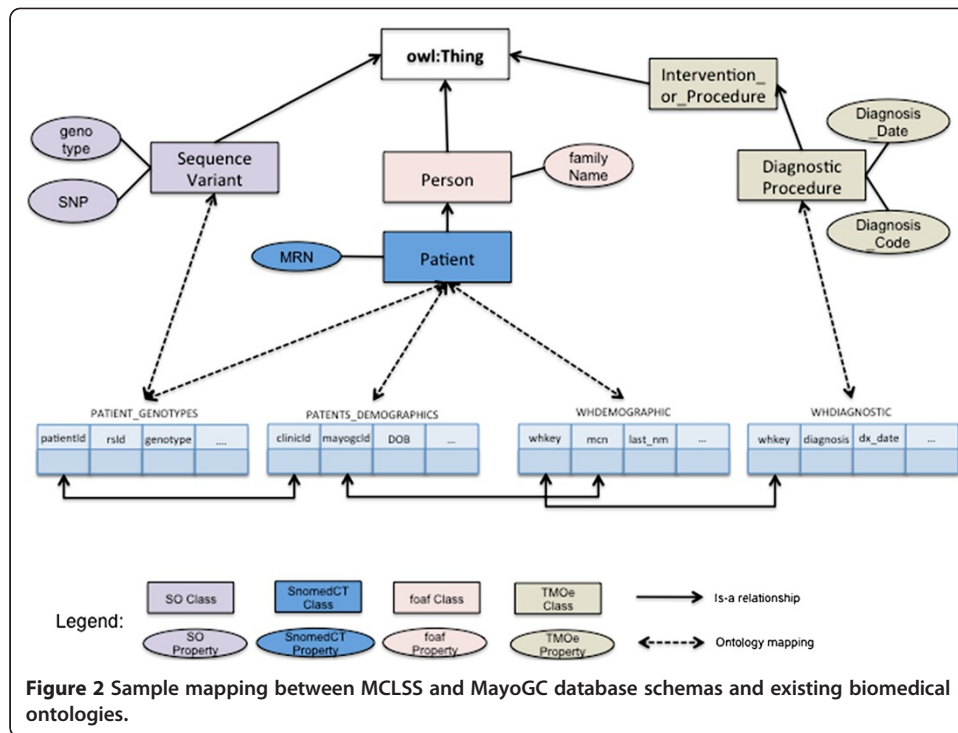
owl:Thing

Intervention_or_Procedure

geno type

Sequence Variant

SNP

Person

family Name

Diagnostic Procedure

Diagnosis _Date

Diagnosis _Code

MRN

Patient

PATIENT_GENOTYPES

| patientId | rsId | genotype | .... |
|---|---|---|---|
| | | | |

PATENTS_DEMOGRAPHICS

| clinicId | mayogcId | DOB | ... |
|---|---|---|---|
| | | | |

WHDEMOGRAPHIC

| whkey | mcn | last_nm | ... |
|---|---|---|---|
| | | | |

WHDIAGNOSTIC

| whkey | diagnosis | dx_date | ... |
|---|---|---|---|
| | | | |

Legend:

SO Class

SnomedCT Class

foaf Class

TMOe Class

Is-a relationship

SO Property

SnomedCT Property

foaf Property

TMOe Property

Ontology mapping

**Figure 2** Sample mapping between MCLSS and MayoGC database schemas and existing biomedical ontologies.